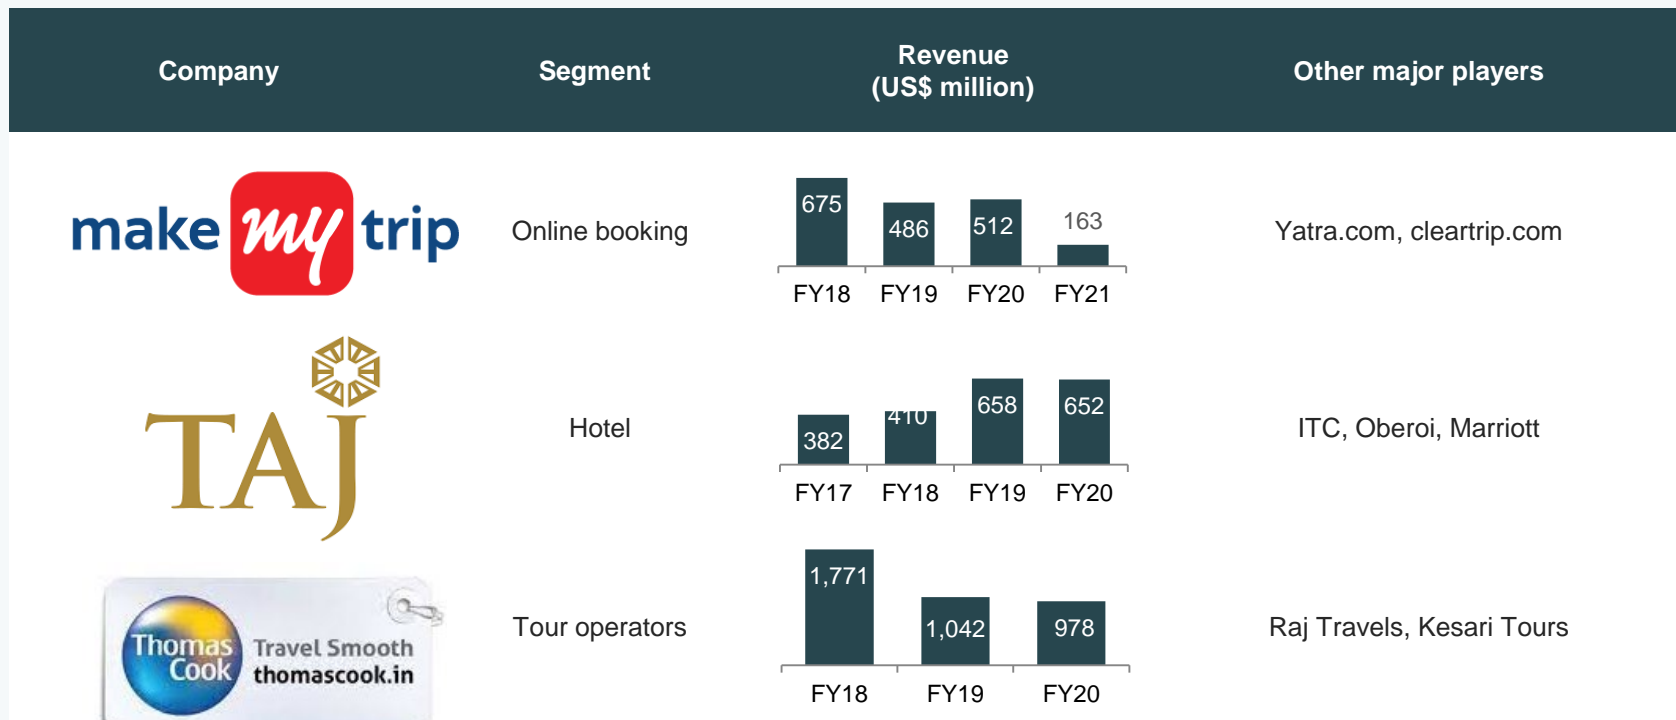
| Company | Segment | Revenue (US$ million) | Other major players |
|---|---|---|---|
| make my trip | Online booking | 675 FY18, 486 FY19, 512 FY20, 163 FY21 | Yatra.com, cleartrip.com |
| TAJ | Hotel | 382 FY17, 410 FY18, 658 FY19, 652 FY20 | ITC, Oberoi, Marriott |
| Thomas Cook Travel Smooth thomascook.in | Tour operators | 1,771 FY18, 1,042 FY19, 978 FY20 | Raj Travels, Kesari Tours |